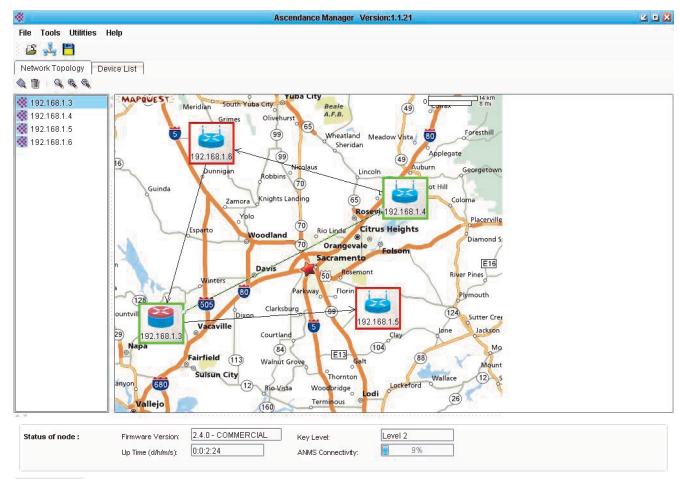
Ascendance Manager Version:1.1.21

File Tools Utilities Help

Network Topology | Device List

192.168.1.3
192.168.1.4
192.168.1.5
192.168.1.6

MAPQUEST
14 km
8 mi
Meridian South Yuba City Yuba City Beale A.F.B. Grimes Olivehurst Wheatland Meadow Vista Foresthill Sheridan Applegate Nicolaus Lincoln Auburn Georgetown Dunnigan Robbins Guinda Zamora Knights Landing Coloma Placerville Yolo Roseville Rio Linda Citrus Heights Diamond Springs Esparto Woodland Orangevale Folsom Sacramento Davis Winters Rosemont River Pines Parkway Florin Plymouth Clarksburg Dixon Vacaville Sutter Creek Ione Jackson Courtland Napa Fairfield Walnut Grove Clay Suisun City Galt Thornton Rio Vista Woodbridge Lockeford Wallace Vallejo Terminous Lodi Fremont Mount

192.168.1.6
192.168.1.4
192.168.1.3
192.168.1.5

Status of node : Firmware Version: 2.4.0 - COMMERCIAL Key Level: Level 2
Up Time (d/h/m/s): 0:0:2:24 ANMS Connectivity: 9%